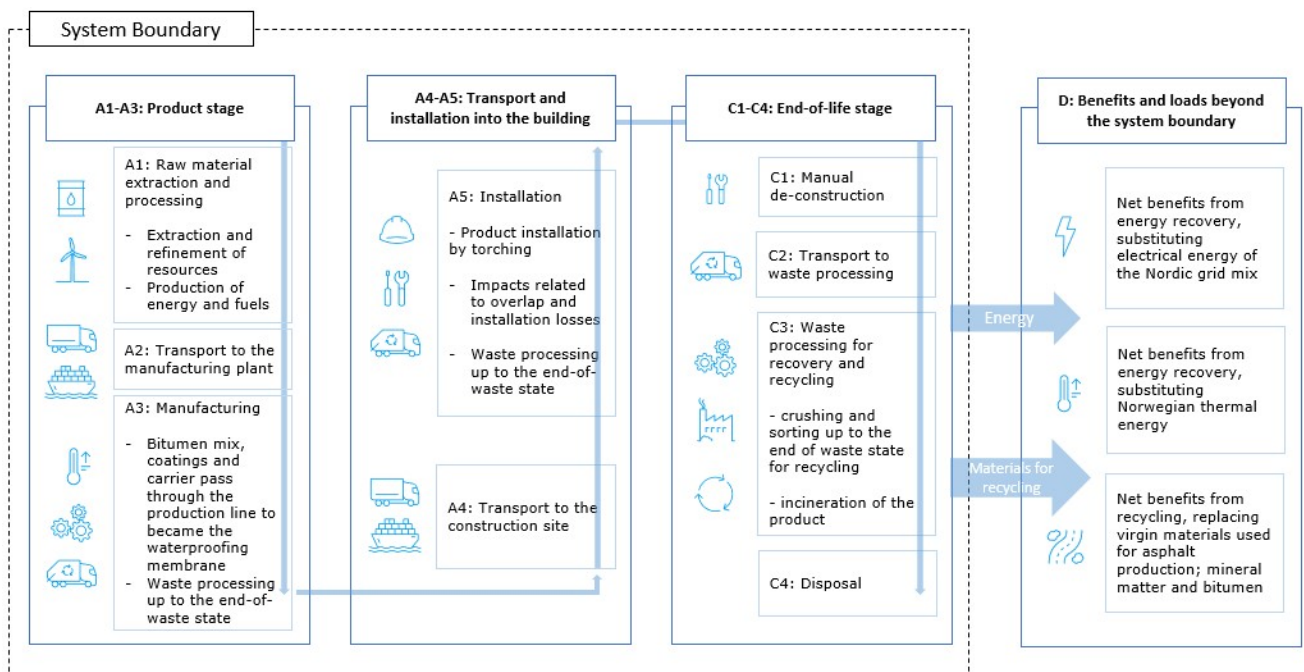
System Boundary

A1-A3: Product stage

A1: Raw material extraction and processing

- Extraction and refinement of resources
- Production of energy and fuels

A2: Transport to the manufacturing plant

A3: Manufacturing

- Bitumen mix, coatings and carrier pass through the production line to became the waterproofing membrane
- Waste processing up to the end-of-waste state

A4-A5: Transport and installation into the building

A5: Installation

- Product installation by torching
- Impacts related to overlap and installation losses
- Waste processing up to the end-of-waste state

A4: Transport to the construction site

C1-C4: End-of-life stage

C1: Manual de-construction

C2: Transport to waste processing

C3: Waste processing for recovery and recycling

- crushing and sorting up to the end of waste state for recycling

- incineration of the product

C4: Disposal

Energy

Materials for recycling

D: Benefits and loads beyond the system boundary

Net benefits from energy recovery, substituting electrical energy of the Nordic grid mix

Net benefits from energy recovery, substituting Norwegian thermal energy

Net benefits from recycling, replacing virgin materials used for asphalt production; mineral matter and bitumen